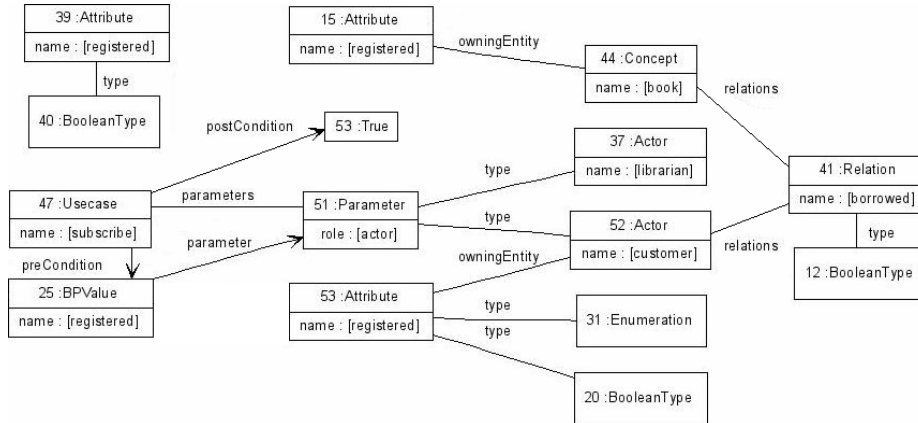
39 :Attribute
name : [registered]

type

40 :BooleanType

15 :Attribute
name : [registered]

owningEntity

44 :Concept
name : [book]

relations

postCondition

53 :True

37 :Actor
name : [librarian]

type

41 :Relation
name : [borrowed]

type

12 :BooleanType

47 :Usecase
name : [subscribe]

parameters

51 :Parameter
role : [actor]

type

52 :Actor
name : [customer]

relations

parameter

preCondition

25 :BPValue
name : [registered]

owningEntity

53 :Attribute
name : [registered]

type

31 :Enumeration

type

20 :BooleanType